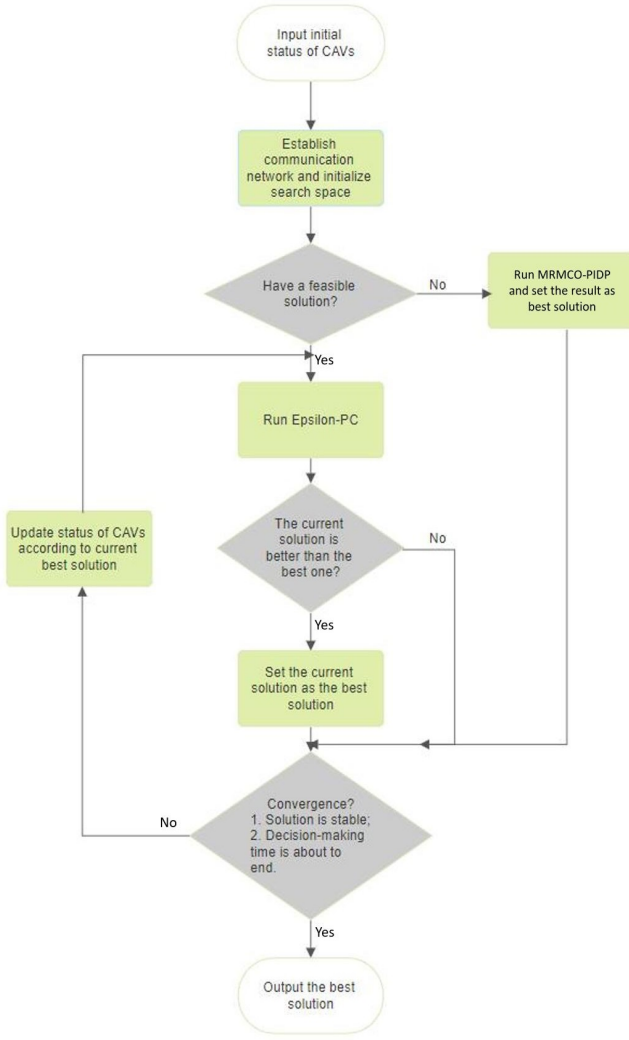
Input initial status of CAVs

Establish communication network and initialize search space

Have a feasible solution?

No

Run MRMCO-PIDP and set the result as best solution

Yes

Run Epsilon-PC

Update status of CAVs according to current best solution

The current solution is better than the best one?

No

Yes

Set the current solution as the best solution

Convergence?
1. Solution is stable;
2. Decision-making time is about to end.

No

Yes

Output the best solution